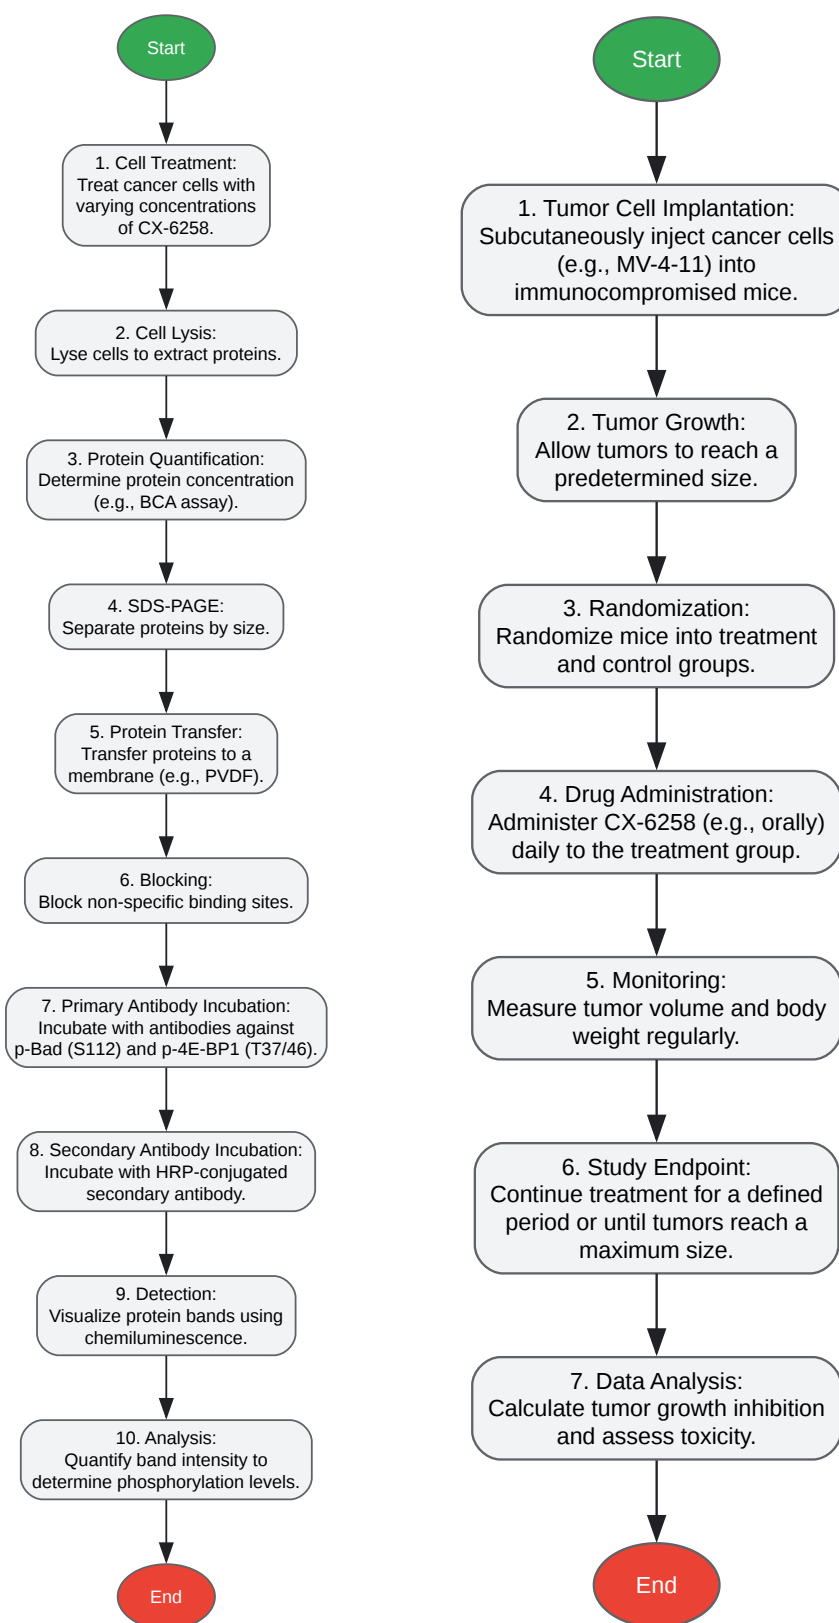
Start

1. Cell Treatment: Treat cancer cells with varying concentrations of CX-6258.

2. Cell Lysis: Lyse cells to extract proteins.

3. Protein Quantification: Determine protein concentration (e.g., BCA assay).

4. SDS-PAGE: Separate proteins by size.

5. Protein Transfer: Transfer proteins to a membrane (e.g., PVDF).

6. Blocking: Block non-specific binding sites.

7. Primary Antibody Incubation: Incubate with antibodies against p-Bad (S112) and p-4E-BP1 (T37/46).

8. Secondary Antibody Incubation: Incubate with HRP-conjugated secondary antibody.

9. Detection: Visualize protein bands using chemiluminescence.

10. Analysis: Quantify band intensity to determine phosphorylation levels.

End

Start

1. Tumor Cell Implantation: Subcutaneously inject cancer cells (e.g., MV-4-11) into immunocompromised mice.

2. Tumor Growth: Allow tumors to reach a predetermined size.

3. Randomization: Randomize mice into treatment and control groups.

4. Drug Administration: Administer CX-6258 (e.g., orally) daily to the treatment group.

5. Monitoring: Measure tumor volume and body weight regularly.

6. Study Endpoint: Continue treatment for a defined period or until tumors reach a maximum size.

7. Data Analysis: Calculate tumor growth inhibition and assess toxicity.

End